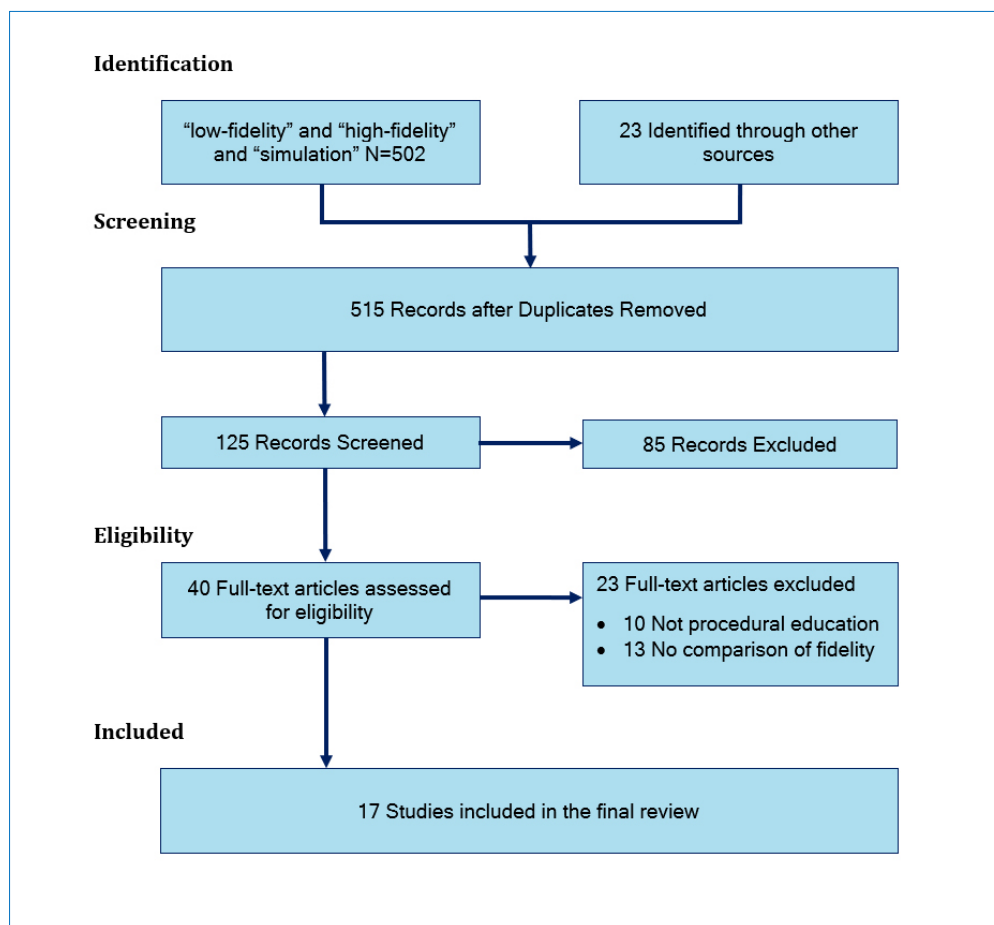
Identification

“low-fidelity” and “high-fidelity” and “simulation” N=502

23 Identified through other sources

Screening

515 Records after Duplicates Removed

125 Records Screened

85 Records Excluded

Eligibility

40 Full-text articles assessed for eligibility

23 Full-text articles excluded

- 10 Not procedural education
- 13 No comparison of fidelity

Included

17 Studies included in the final review